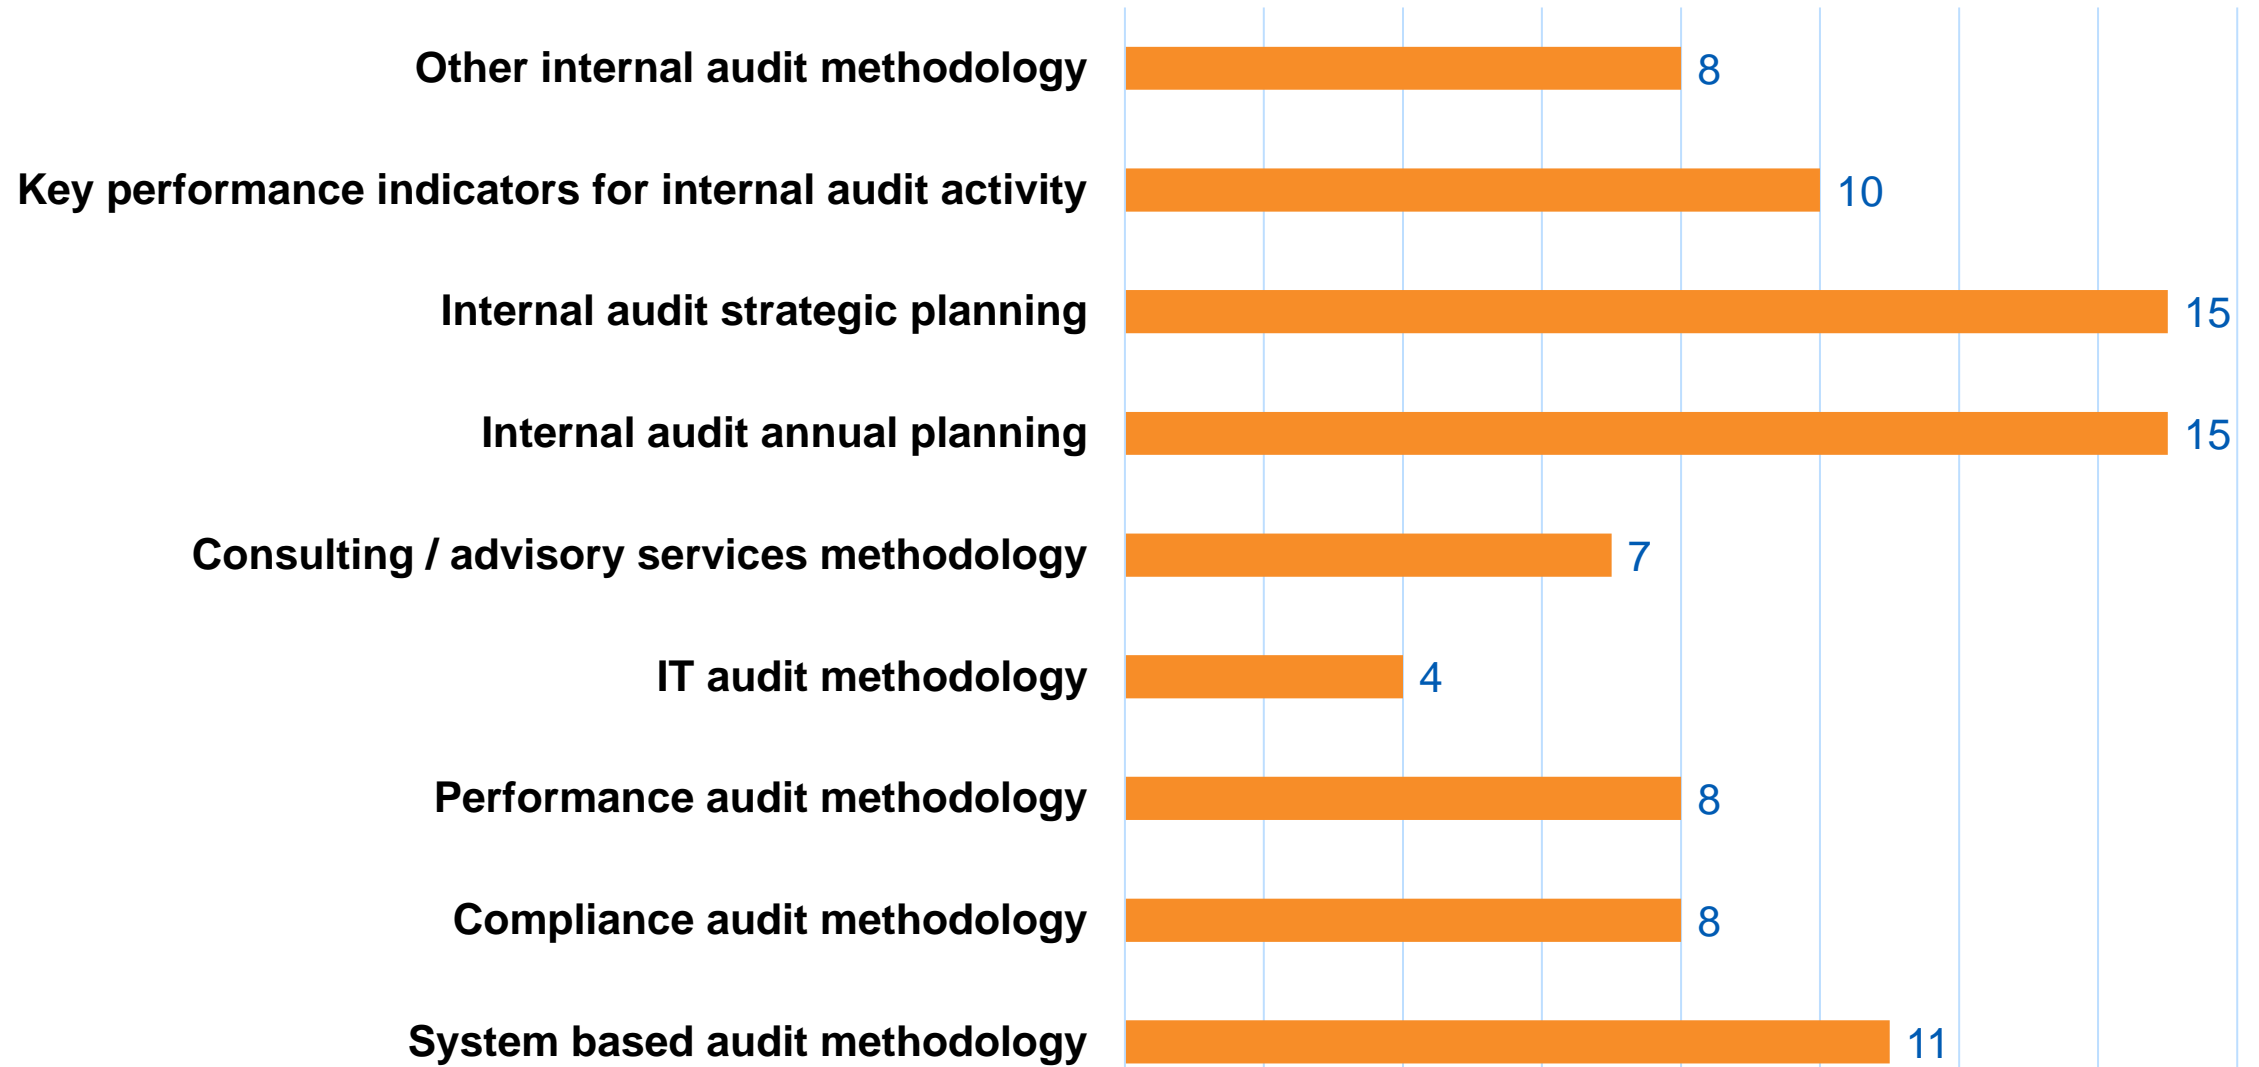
Other internal audit methodology 8

Key performance indicators for internal audit activity 10

Internal audit strategic planning 15

Internal audit annual planning 15

Consulting / advisory services methodology 7

IT audit methodology 4

Performance audit methodology 8

Compliance audit methodology 8

System based audit methodology 11